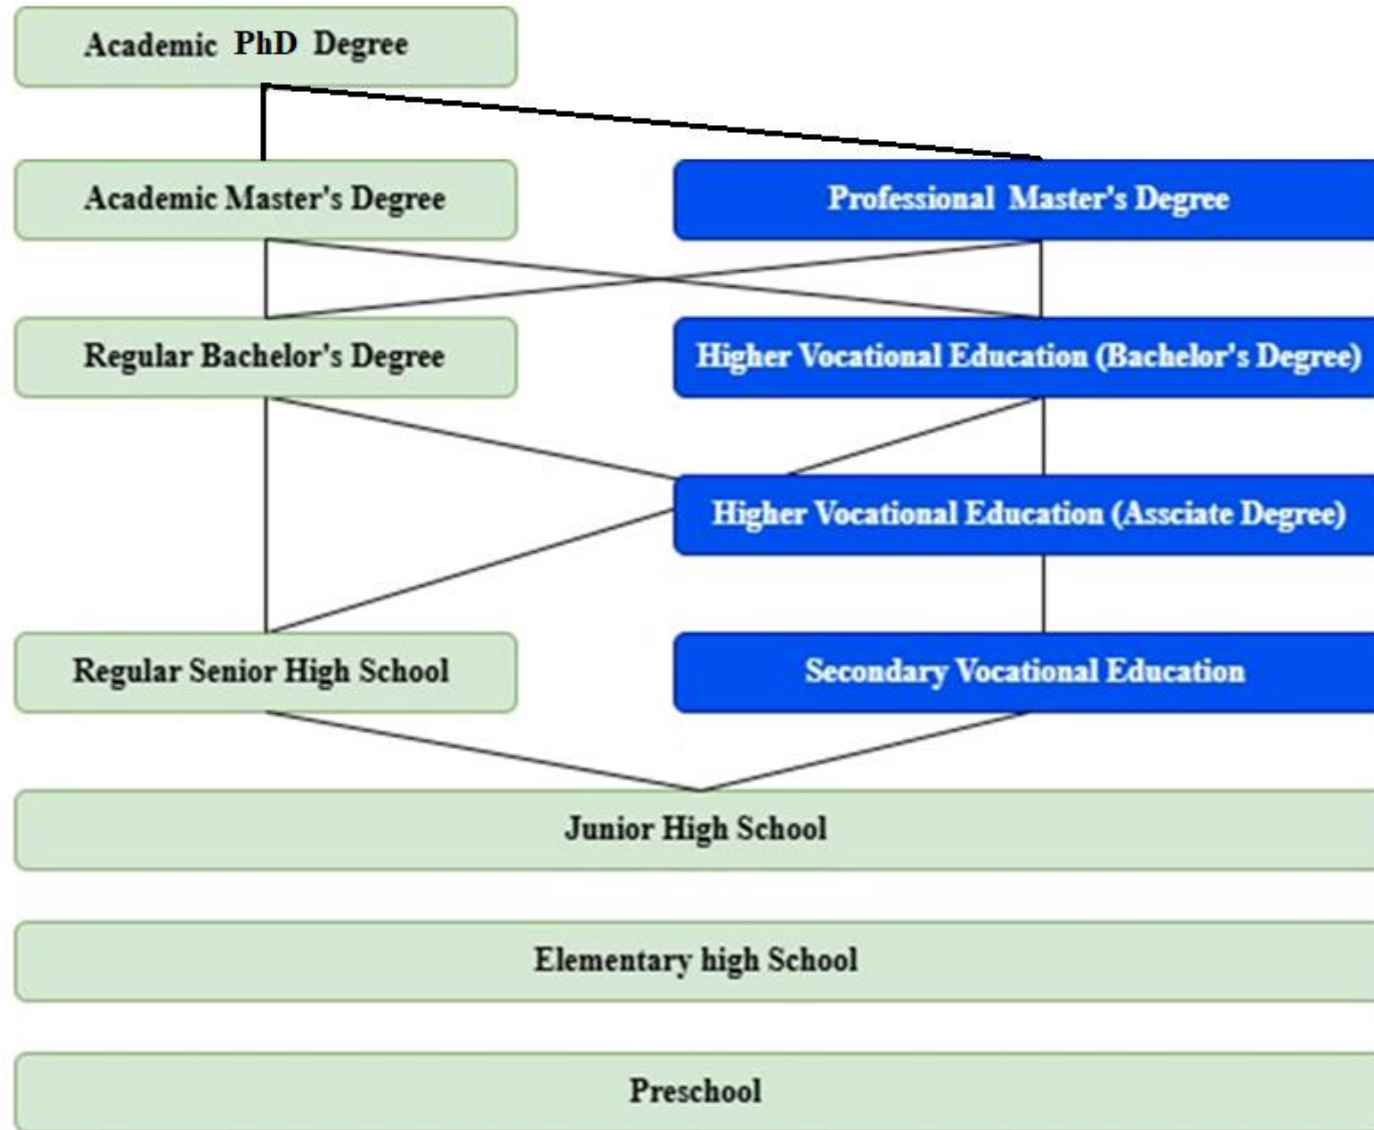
Academic PhD Degree

Academic Master's Degree

Professional Master's Degree

Regular Bachelor's Degree

Higher Vocational Education (Bachelor's Degree)

Higher Vocational Education (Assciate Degree)

Regular Senior High School

Secondary Vocational Education

Junior High School

Elementary high School

Preschool